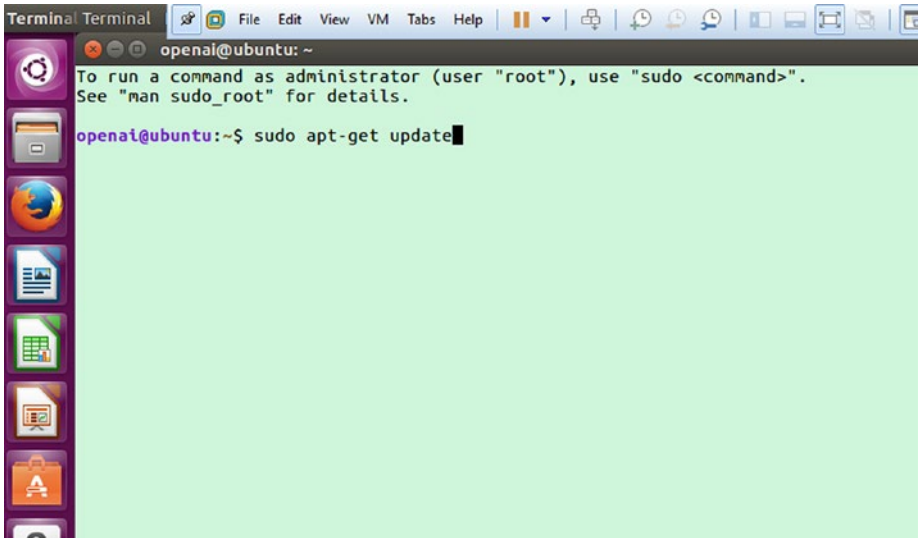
Terminal Terminal File Edit View VM Tabs Help

openai@ubuntu: ~

To run a command as administrator (user "root"), use "sudo <command>".
See "man sudo_root" for details.

openai@ubuntu:~$ sudo apt-get update